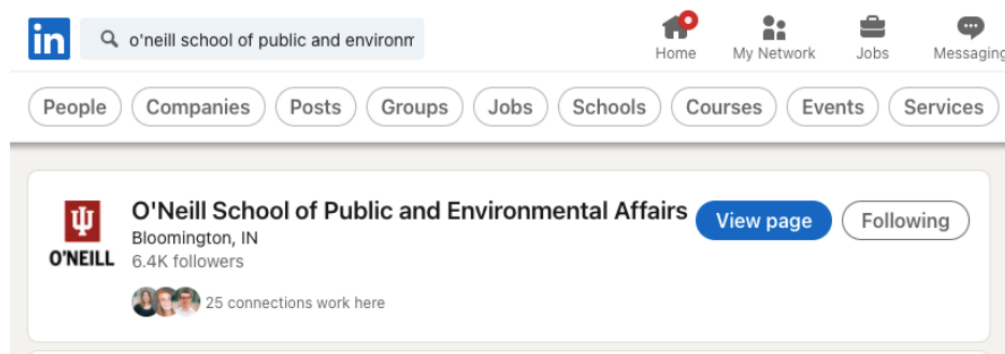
in

o'neill school of public and environm

Home

My Network

Jobs

Messaging

People

Companies

Posts

Groups

Jobs

Schools

Courses

Events

Services

O'NEILL

O'Neill School of Public and Environmental Affairs

Bloomington, IN

6.4K followers

25 connections work here

View page

Following